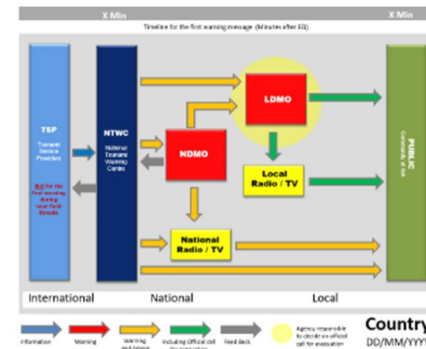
X Min X Min

Timeline for the first warning message (Minutes after EQ)

TSP

Tsunami Service Providers

Not for the final warning during near field threats

NTWC

National Tsunami Warning Centre

NDMO

LDMO

Local Radio / TV

National Radio / TV

PUBLIC

Communities at risk

International National Local

Information Warning Warning and Advice Including Official call for evacuation Feed back Agency responsible to decide on official call for evacuation

Country

DD/MM/YYYY